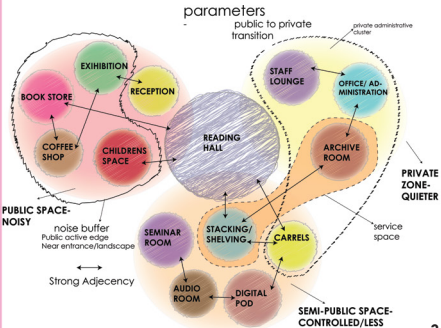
parameters
- public to private transition

private administrative cluster

EXHIBITION
RECEPTION
BOOK STORE
COFFEE SHOP
CHILDRENS SPACE
READING HALL
STAFF LOUNGE
OFFICE/ ADMINISTRATION
ARCHIVE ROOM
PRIVATE ZONE-QUIETER
PUBLIC SPACE-NOISY
noise buffer
Public active edge
Near entrance/landscape
SEMINAR ROOM
STACKING/ SHELVING
CARRELS
service space
AUDIO ROOM
DIGITAL POD
Strong Adjecency
SEMI-PUBLIC SPACE-CONTROLLED/LESS